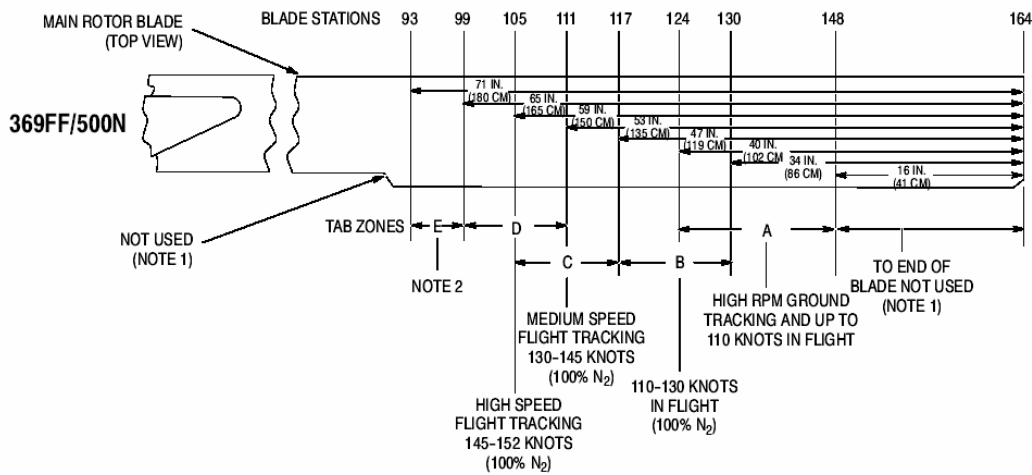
MAIN ROTOR BLADE (TOP VIEW)

BLADE STATIONS 93 99 105 111 117 124 130 148 164

369FF/500N

71 IN. (180 CM)
65 IN. (165 CM)
59 IN. (150 CM)
53 IN. (135 CM)
47 IN. (119 CM)
40 IN. (102 CM)
34 IN. (86 CM)
16 IN. (41 CM)

NOT USED (NOTE 1)

TAB ZONES E D C B A

NOTE 2

MEDIUM SPEED FLIGHT TRACKING 130-145 KNOTS (100% $N_2$)

HIGH SPEED FLIGHT TRACKING 145-152 KNOTS (100% $N_2$)

110-130 KNOTS IN FLIGHT (100% $N_2$)

HIGH RPM GROUND TRACKING AND UP TO 110 KNOTS IN FLIGHT

TO END OF BLADE NOT USED (NOTE 1)